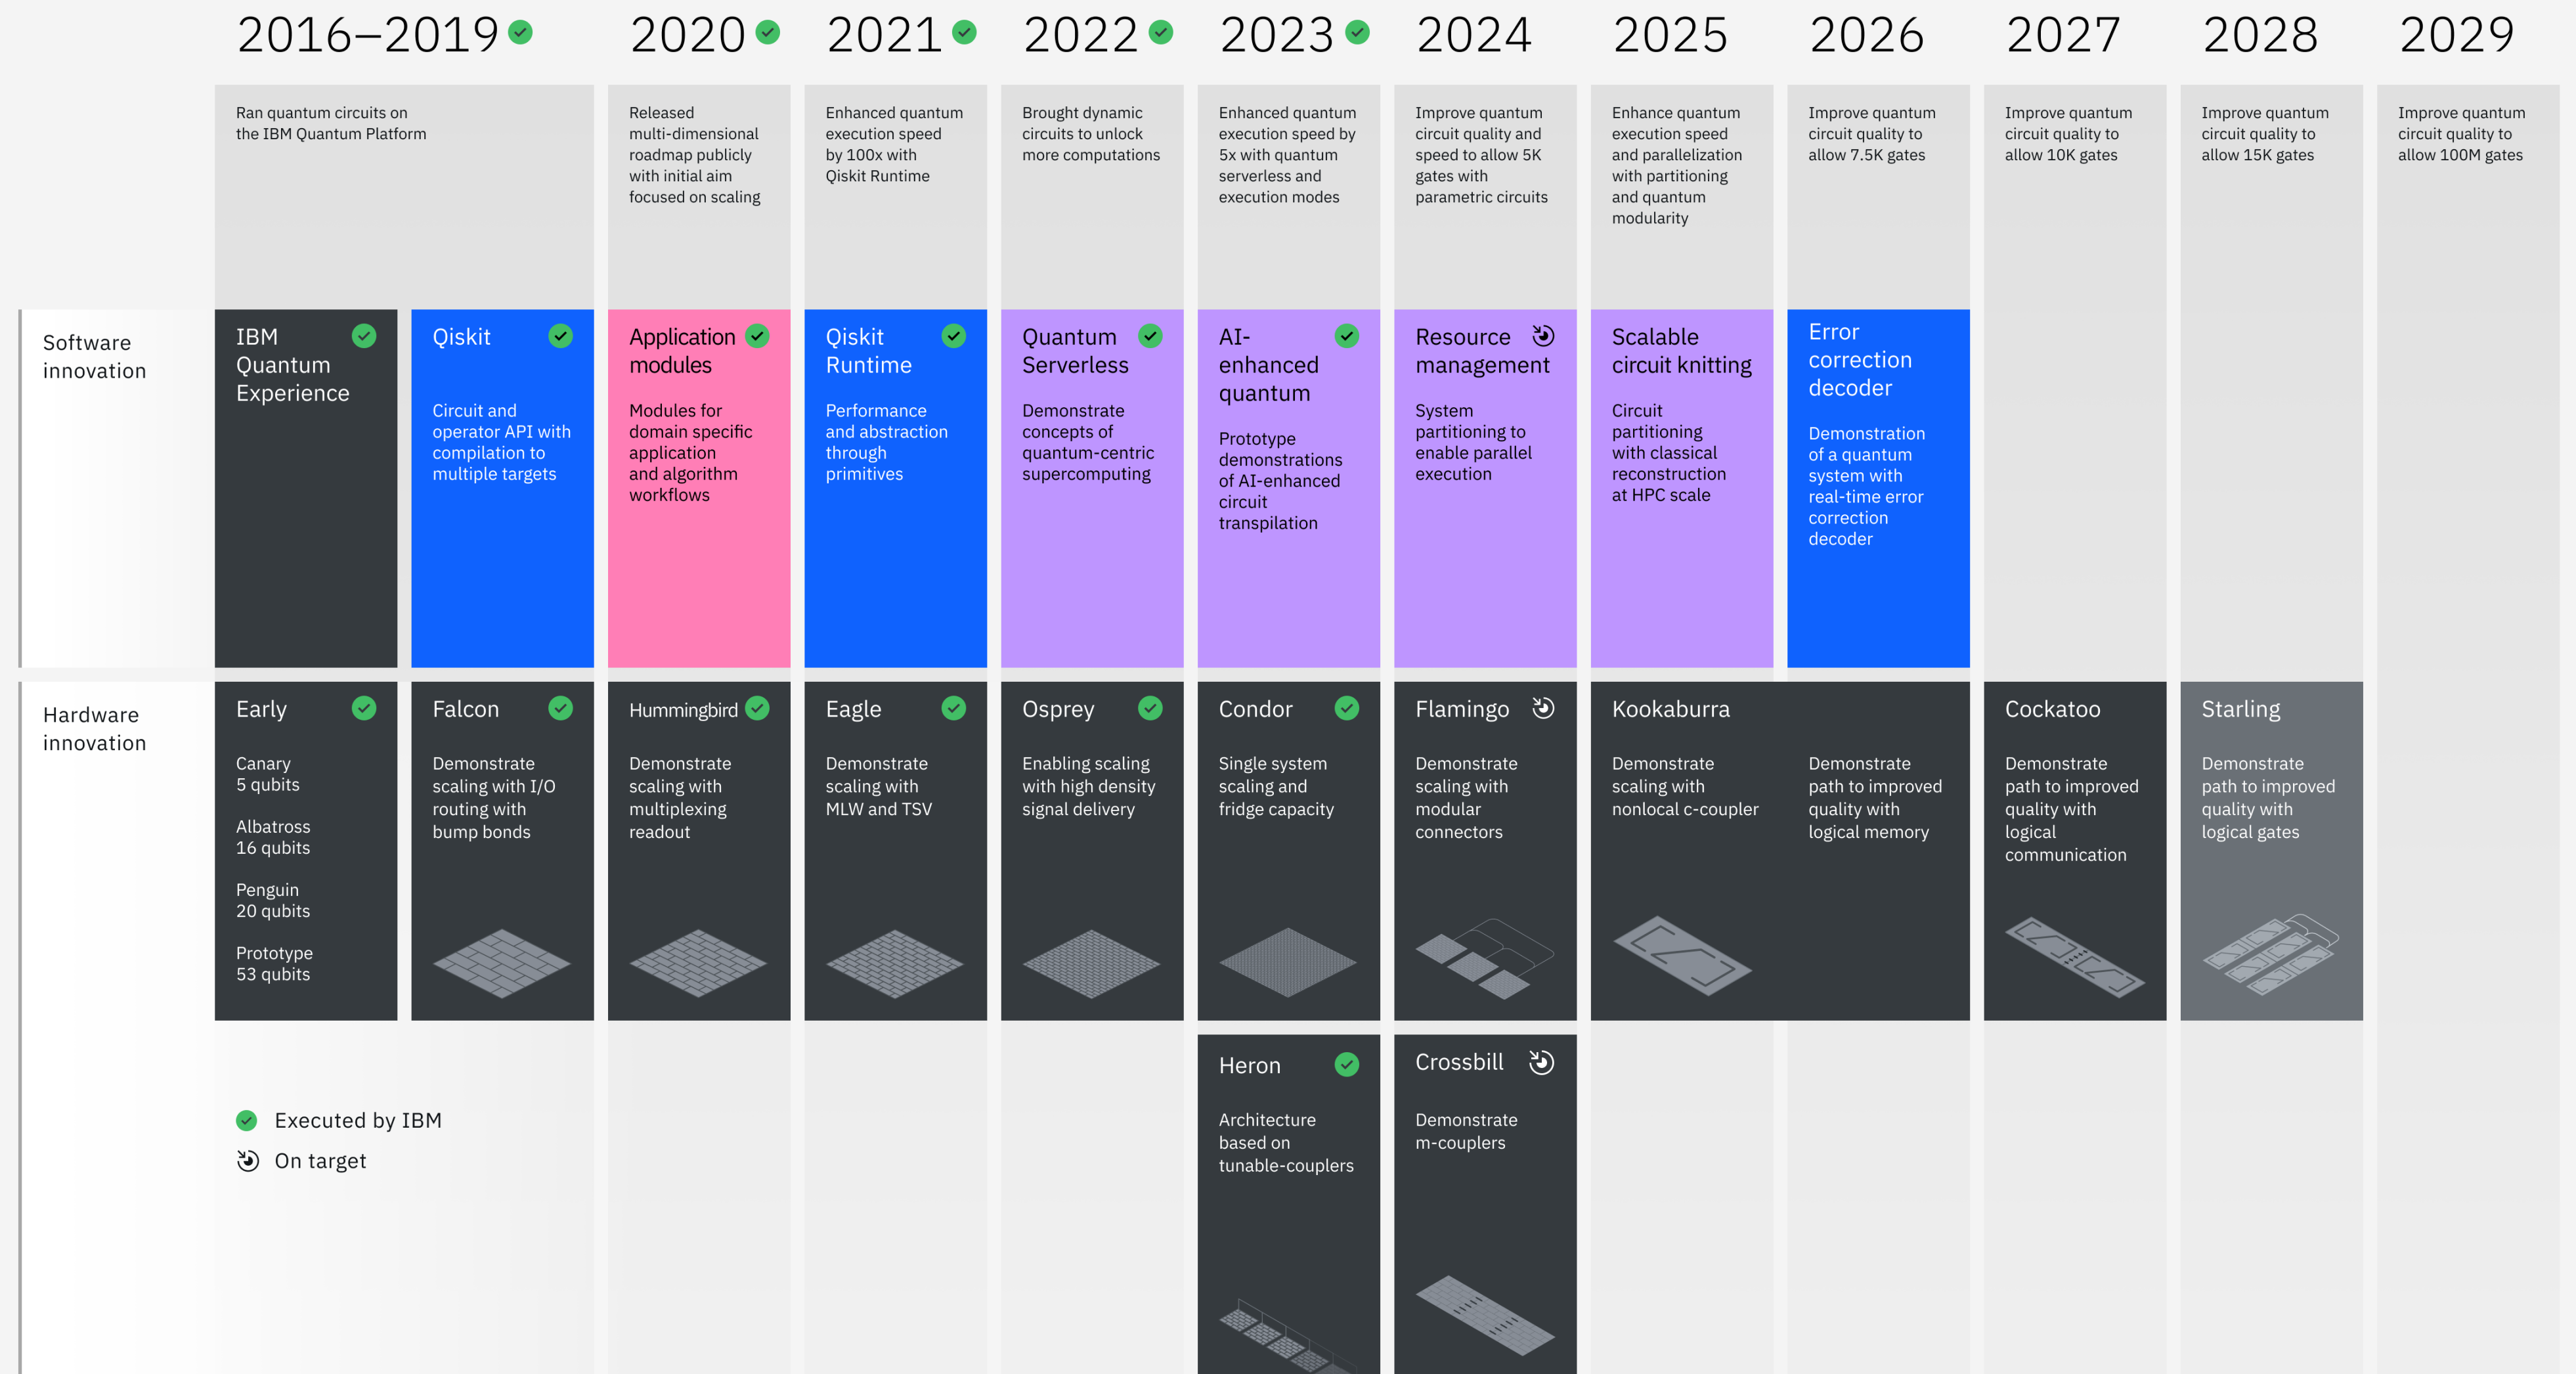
2016–2019 2020 2021 2022 2023 2024 2025 2026 2027 2028 2029

Ran quantum circuits on the IBM Quantum Platform

Released multi-dimensional roadmap publicly with initial aim focused on scaling

Enhanced quantum execution speed by 100x with Qiskit Runtime

Brought dynamic circuits to unlock more computations

Enhanced quantum execution speed by 5x with quantum serverless and execution modes

Improve quantum circuit quality and speed to allow 5K gates with parametric circuits

Enhance quantum execution speed and parallelization with partitioning and quantum modularity

Improve quantum circuit quality to allow 7.5K gates

Improve quantum circuit quality to allow 10K gates

Improve quantum circuit quality to allow 15K gates

Improve quantum circuit quality to allow 100M gates

Software innovation

IBM Quantum Experience

Qiskit
Circuit and operator API with compilation to multiple targets

Application modules
Modules for domain specific application and algorithm workflows

Qiskit Runtime
Performance and abstraction through primitives

Quantum Serverless
Demonstrate concepts of quantum-centric supercomputing

AI-enhanced quantum
Prototype demonstrations of AI-enhanced circuit transpilation

Resource management
System partitioning to enable parallel execution

Scalable circuit knitting
Circuit partitioning with classical reconstruction at HPC scale

Error correction decoder
Demonstration of a quantum system with real-time error correction decoder

Hardware innovation

Early
Canary 5 qubits
Albatross 16 qubits
Penguin 20 qubits
Prototype 53 qubits

Falcon
Demonstrate scaling with I/O routing with bump bonds

Hummingbird
Demonstrate scaling with multiplexing readout

Eagle
Demonstrate scaling with MLW and TSV

Osprey
Enabling scaling with high density signal delivery

Condor
Single system scaling and fridge capacity

Flamingo
Demonstrate scaling with modular connectors

Kookaburra
Demonstrate scaling with nonlocal c-coupler

Demonstrate path to improved quality with logical memory

Cockatoo
Demonstrate path to improved quality with logical communication

Starling
Demonstrate path to improved quality with logical gates

Heron
Architecture based on tunable-couplers

Crossbill
Demonstrate m-couplers

Executed by IBM
On target